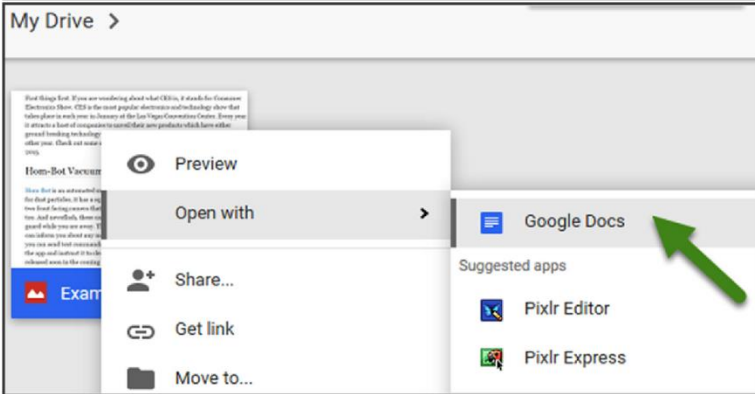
My Drive >

First things first. If you are wondering about what CES is, it stands for Consumer Electronics Show. CES is the most popular electronics and technology show that takes place in each year in January at the Las Vegas Convention Center. Every year it attracts a host of companies to unveil their new products which have either ground breaking technology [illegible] other year. Check out some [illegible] 2015.

Hom-Bot Vacuum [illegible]

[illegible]

Exam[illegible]

Preview

Open with

Share...

Get link

Move to...

Google Docs

Suggested apps

Pixlr Editor

Pixlr Express